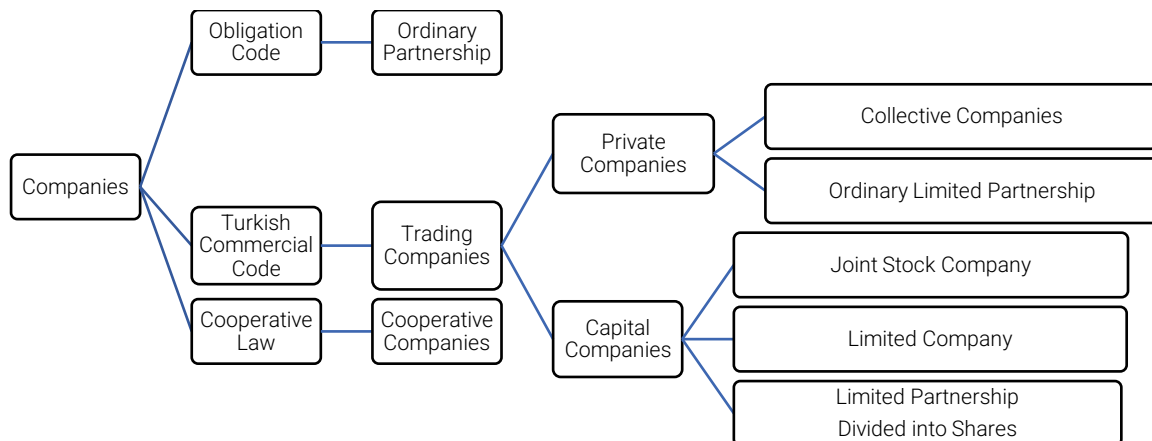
Companies

Obligation Code

Ordinary Partnership

Turkish Commercial Code

Trading Companies

Private Companies

Collective Companies

Ordinary Limited Partnership

Capital Companies

Joint Stock Company

Limited Company

Limited Partnership Divided into Shares

Cooperative Law

Cooperative Companies